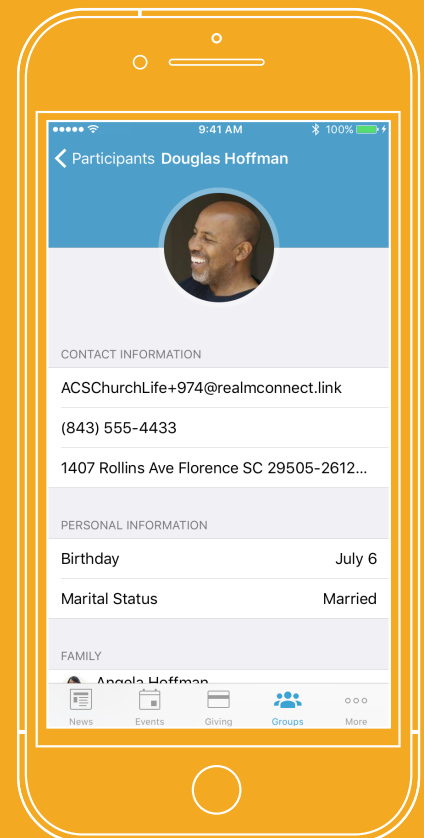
9:41 AM
100%

Participants Douglas Hoffman

CONTACT INFORMATION

ACSChurchLife+974@realmconnect.link

(843) 555-4433

1407 Rollins Ave Florence SC 29505-2612...

PERSONAL INFORMATION

Birthday July 6

Marital Status Married

FAMILY

Angela Hoffman

News Events Giving Groups More